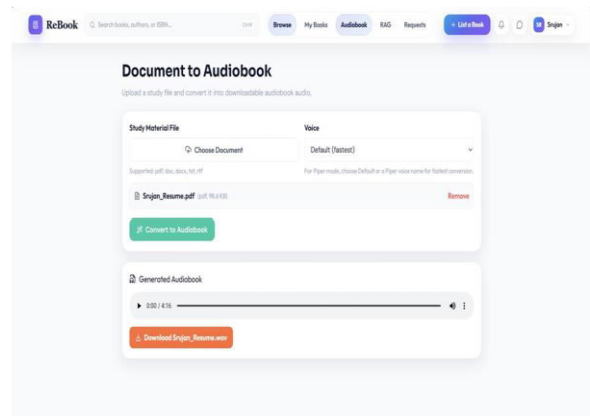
ReBook
Search books, authors, or ISBN...
Ctrl K
Browse
My Books
Audiobook
RAG
Requests
+ List a Book
SR Srujan

Document to Audiobook

Upload a study file and convert it into downloadable audiobook audio.

Study Material File
Choose Document
Supported: pdf, doc, docx, txt, rtf

Voice
Default (fastest)
For Piper mode, choose Default or a Piper voice name for fastest conversion.

Srujan_Resume.pdf (pdf, 98.6 KB)
Remove

Convert to Audiobook

Generated Audiobook
0:00 / 4:16

Download Srujan_Resume.wav